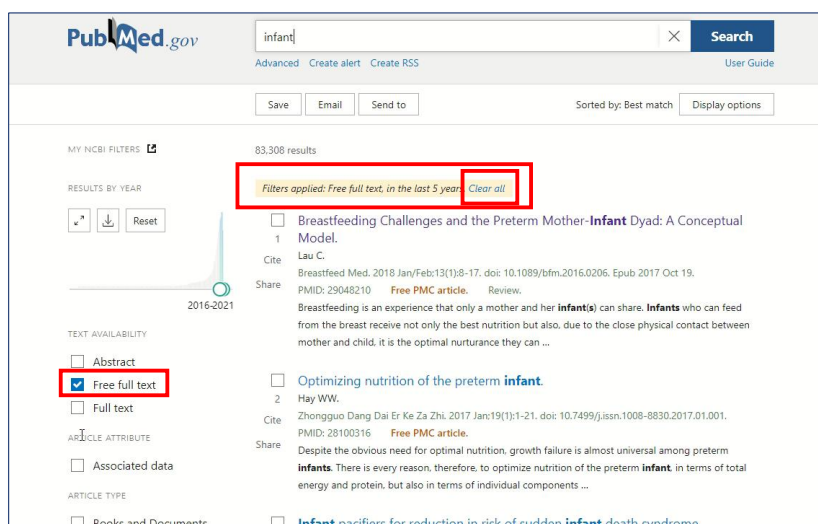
PubMed.gov

infant

Search

Advanced Create alert Create RSS

User Guide

Save Email Send to

Sorted by: Best match Display options

MY NCBI FILTERS

RESULTS BY YEAR

Reset

2016-2021

TEXT AVAILABILITY

Abstract

Free full text

Full text

ARTICLE ATTRIBUTE

Associated data

ARTICLE TYPE

Books and Documents

83,308 results

Filters applied: Free full text, in the last 5 years. Clear all

1 Cite Share

Breastfeeding Challenges and the Preterm Mother-Infant Dyad: A Conceptual Model.

Lau C.

Breastfeed Med. 2018 Jan/Feb;13(1):8-17. doi: 10.1089/bfm.2016.0206. Epub 2017 Oct 19.

PMID: 29048210 Free PMC article. Review.

Breastfeeding is an experience that only a mother and her infant(s) can share. Infants who can feed from the breast receive not only the best nutrition but also, due to the close physical contact between mother and child, it is the optimal nurturance they can ...

2 Cite Share

Optimizing nutrition of the preterm infant.

Hay WW.

Zhongguo Dang Dai Er Ke Za Zhi. 2017 Jan;19(1):1-21. doi: 10.7499/j.issn.1008-8830.2017.01.001.

PMID: 28100316 Free PMC article.

Despite the obvious need for optimal nutrition, growth failure is almost universal among preterm infants. There is every reason, therefore, to optimize nutrition of the preterm infant, in terms of total energy and protein, but also in terms of individual components ...

Infant pacifiers for reduction in risk of sudden infant death syndrome